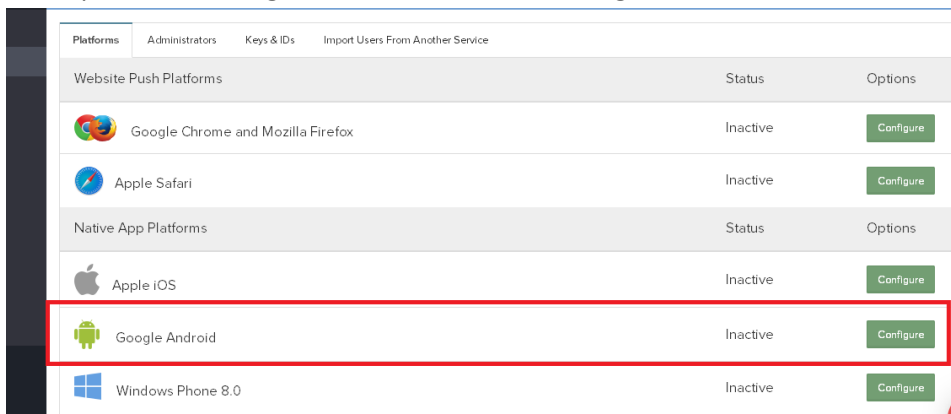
Platforms Administrators Keys & IDs Import Users From Another Service

| Website Push Platforms | Status | Options |
|---|---|---|
| Google Chrome and Mozilla Firefox | Inactive | Configure |
| Apple Safari | Inactive | Configure |
| Native App Platforms | Status | Options |
| Apple iOS | Inactive | Configure |
| Google Android | Inactive | Configure |
| Windows Phone 8.0 | Inactive | Configure |